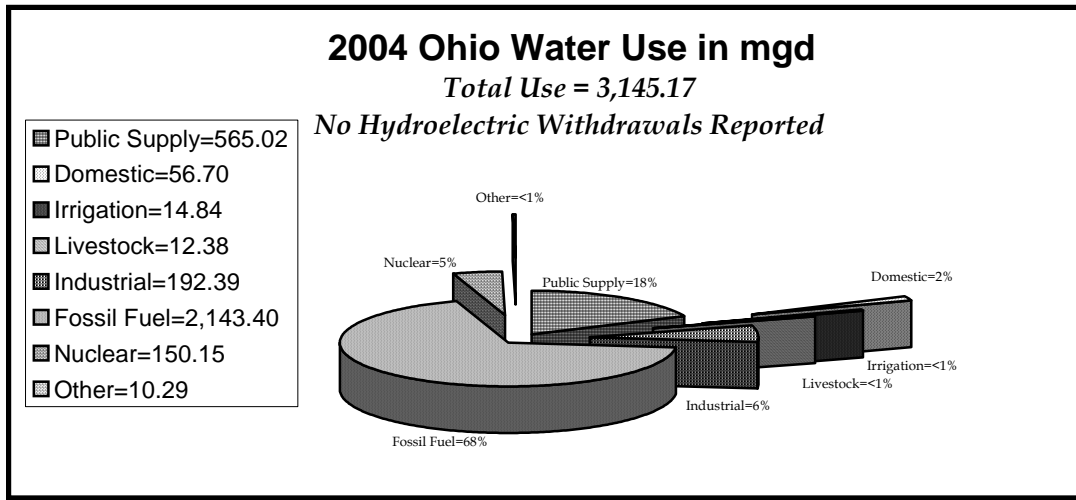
2004 Ohio Water Use in mgd

Total Use = 3,145.17

No Hydroelectric Withdrawals Reported

Public Supply=565.02
Domestic=56.70
Irrigation=14.84
Livestock=12.38
Industrial=192.39
Fossil Fuel=2,143.40
Nuclear=150.15
Other=10.29

Other=<1%
Nuclear=5%
Public Supply=18%
Domestic=2%
Irrigation=<1%
Livestock=<1%
Industrial=6%
Fossil Fuel=68%